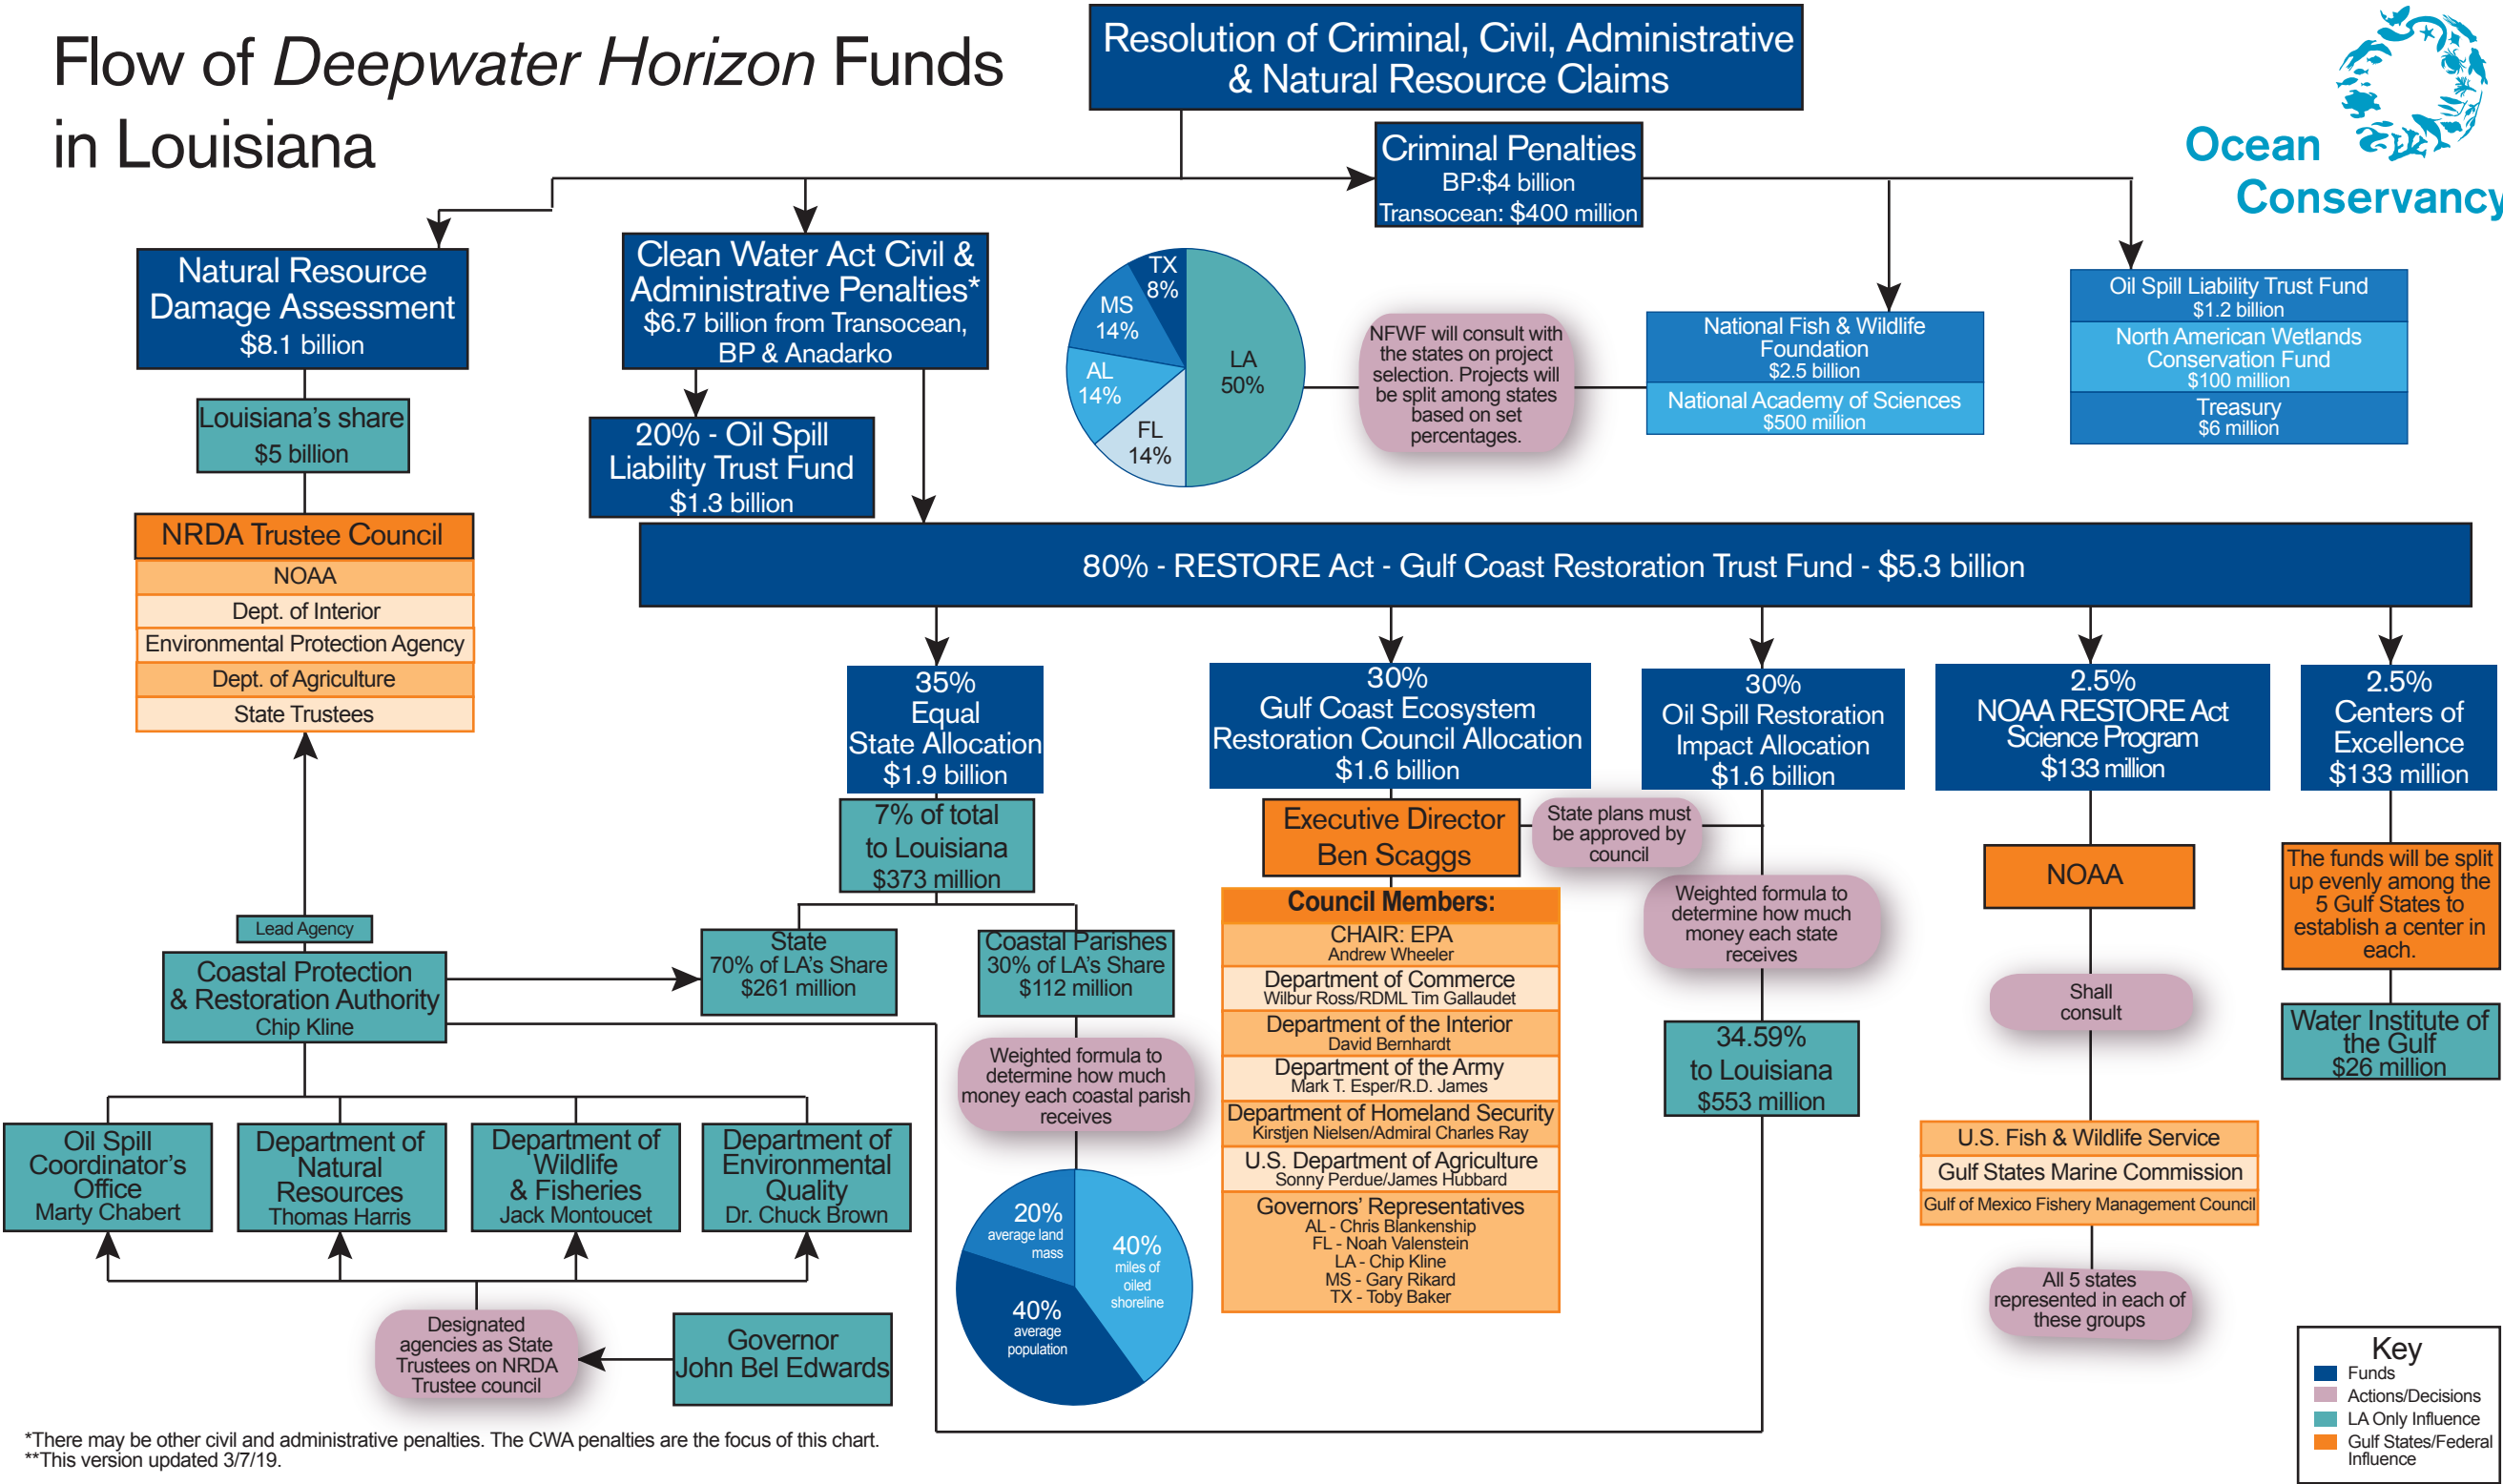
Flow of *Deepwater Horizon* Funds in Louisiana

Resolution of Criminal, Civil, Administrative & Natural Resource Claims

Ocean Conservancy

Criminal Penalties
BP:$4 billion
Transocean: $400 million

Natural Resource Damage Assessment
$8.1 billion

Clean Water Act Civil & Administrative Penalties*
$6.7 billion from Transocean, BP & Anadarko

TX 8%
MS 14%
AL 14%
FL 14%
LA 50%

NFWF will consult with the states on project selection. Projects will be split among states based on set percentages.

National Fish & Wildlife Foundation
$2.5 billion

National Academy of Sciences
$500 million

Oil Spill Liability Trust Fund
$1.2 billion

North American Wetlands Conservation Fund
$100 million

Treasury
$6 million

Louisiana's share
$5 billion

20% - Oil Spill Liability Trust Fund
$1.3 billion

NRDA Trustee Council
NOAA
Dept. of Interior
Environmental Protection Agency
Dept. of Agriculture
State Trustees

80% - RESTORE Act - Gulf Coast Restoration Trust Fund - $5.3 billion

35%
Equal State Allocation
$1.9 billion

30%
Gulf Coast Ecosystem Restoration Council Allocation
$1.6 billion

30%
Oil Spill Restoration Impact Allocation
$1.6 billion

2.5%
NOAA RESTORE Act Science Program
$133 million

2.5%
Centers of Excellence
$133 million

7% of total to Louisiana
$373 million

Executive Director
Ben Scaggs

State plans must be approved by council

Council Members:
CHAIR: EPA
Andrew Wheeler
Department of Commerce
Wilbur Ross/RDML Tim Gallaudet
Department of the Interior
David Bernhardt
Department of the Army
Mark T. Esper/R.D. James
Department of Homeland Security
Kirstjen Nielsen/Admiral Charles Ray
U.S. Department of Agriculture
Sonny Perdue/James Hubbard
Governors' Representatives
AL - Chris Blankenship
FL - Noah Valenstein
LA - Chip Kline
MS - Gary Rikard
TX - Toby Baker

Weighted formula to determine how much money each state receives

NOAA

The funds will be split up evenly among the 5 Gulf States to establish a center in each.

Lead Agency

Coastal Protection & Restoration Authority
Chip Kline

State
70% of LA's Share
$261 million

Coastal Parishes
30% of LA's Share
$112 million

Shall consult

34.59%
to Louisiana
$553 million

Water Institute of the Gulf
$26 million

Weighted formula to determine how much money each coastal parish receives

U.S. Fish & Wildlife Service
Gulf States Marine Commission
Gulf of Mexico Fishery Management Council

Oil Spill Coordinator's Office
Marty Chabert

Department of Natural Resources
Thomas Harris

Department of Wildlife & Fisheries
Jack Montoucet

Department of Environmental Quality
Dr. Chuck Brown

20% average land mass
40% miles of oiled shoreline
40% average population

All 5 states represented in each of these groups

Designated agencies as State Trustees on NRDA Trustee council

Governor
John Bel Edwards

Key
Funds
Actions/Decisions
LA Only Influence
Gulf States/Federal Influence

*There may be other civil and administrative penalties. The CWA penalties are the focus of this chart.
**This version updated 3/7/19.